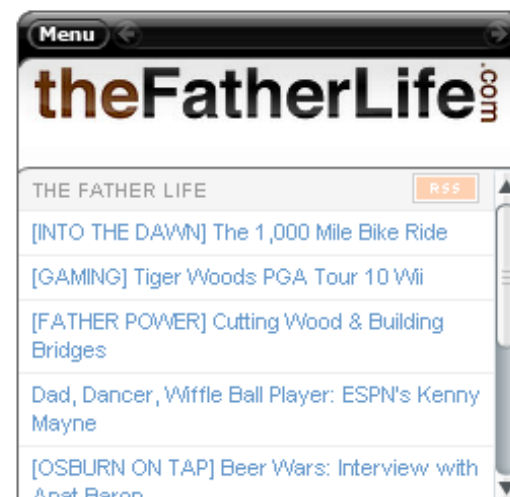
Menu

theFatherLife.com

THE FATHER LIFE

RSS

[INTO THE DAWN] The 1,000 Mile Bike Ride

[GAMING] Tiger Woods PGA Tour 10 Wii

[FATHER POWER] Cutting Wood & Building Bridges

Dad, Dancer, Wiffle Ball Player: ESPN's Kenny Mayne

[OSBURN ON TAP] Beer Wars: Interview with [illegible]